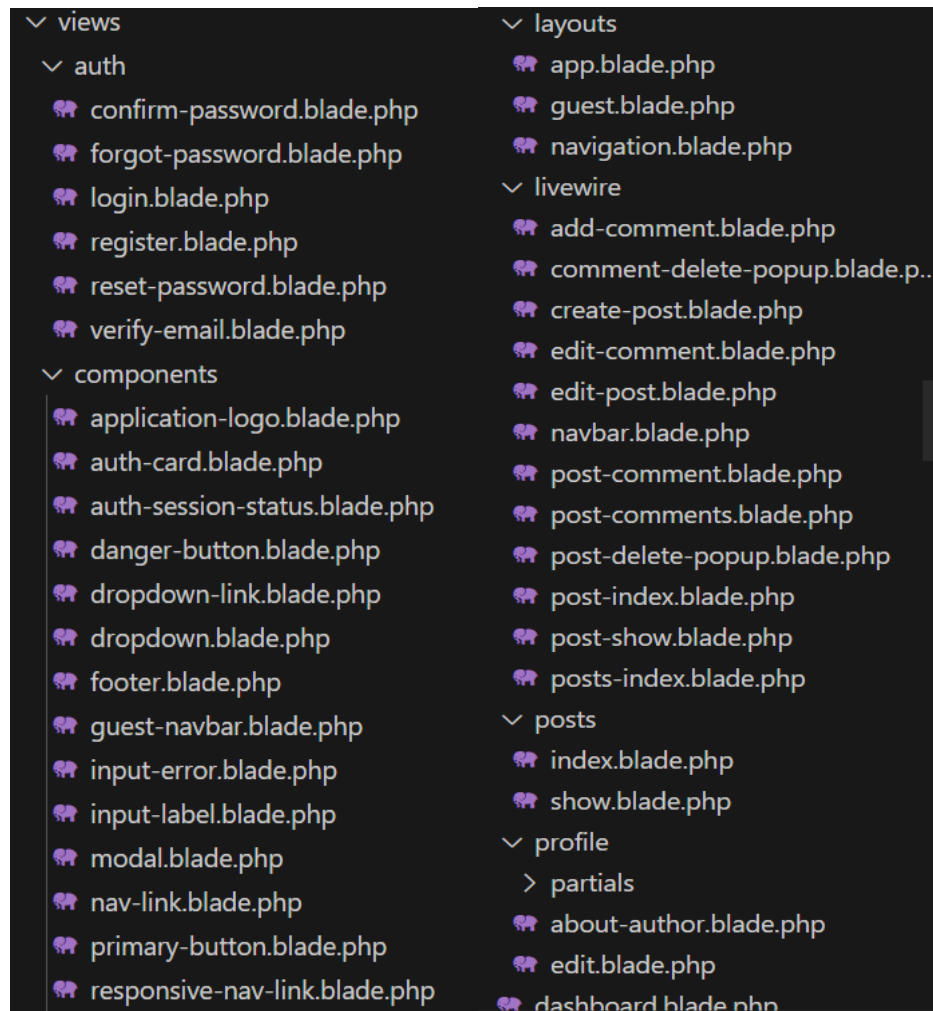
views
auth
confirm-password.blade.php
forgot-password.blade.php
login.blade.php
register.blade.php
reset-password.blade.php
verify-email.blade.php
components
application-logo.blade.php
auth-card.blade.php
auth-session-status.blade.php
danger-button.blade.php
dropdown-link.blade.php
dropdown.blade.php
footer.blade.php
guest-navbar.blade.php
input-error.blade.php
input-label.blade.php
modal.blade.php
nav-link.blade.php
primary-button.blade.php
responsive-nav-link.blade.php

layouts
app.blade.php
guest.blade.php
navigation.blade.php
livewire
add-comment.blade.php
comment-delete-popup.blade.p...
create-post.blade.php
edit-comment.blade.php
edit-post.blade.php
navbar.blade.php
post-comment.blade.php
post-comments.blade.php
post-delete-popup.blade.php
post-index.blade.php
post-show.blade.php
posts-index.blade.php
posts
index.blade.php
show.blade.php
profile
partials
about-author.blade.php
edit.blade.php
dashboard.blade.php